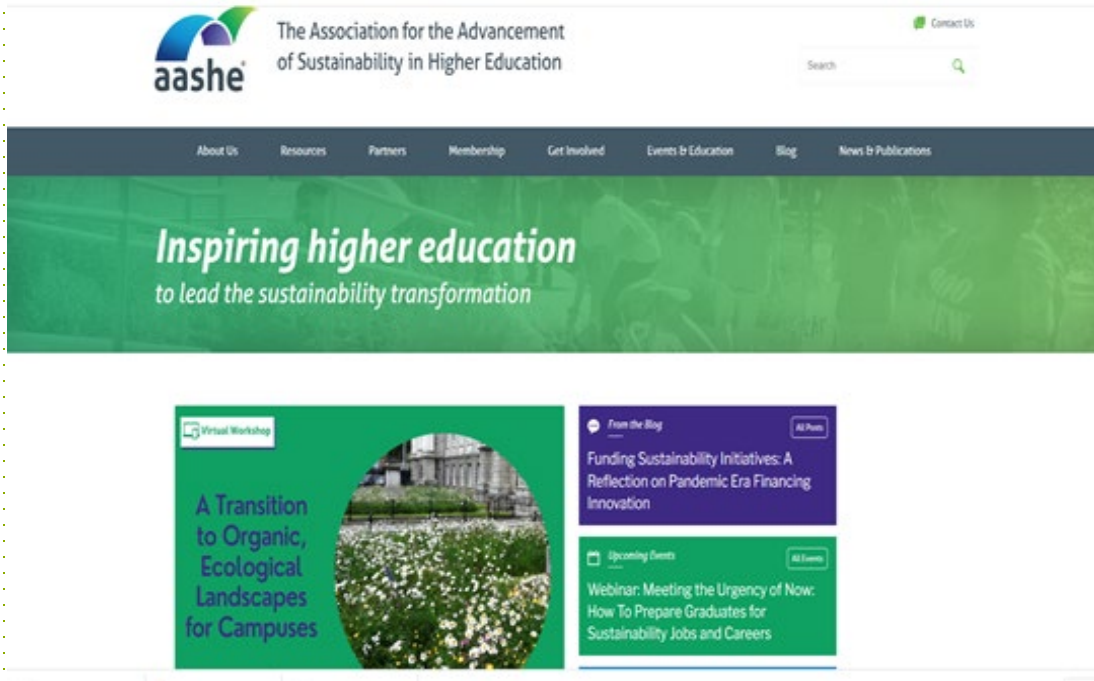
aashe

The Association for the Advancement of Sustainability in Higher Education

Contact Us

Search

About Us Resources Partners Membership Get Involved Events & Education Blog News & Publications

Inspiring higher education
to lead the sustainability transformation

Virtual Workshop

A Transition to Organic, Ecological Landscapes for Campuses

From the Blog

All Posts

Funding Sustainability Initiatives: A Reflection on Pandemic Era Financing Innovation

Upcoming Events

All Events

Webinar: Meeting the Urgency of Now: How To Prepare Graduates for Sustainability Jobs and Careers